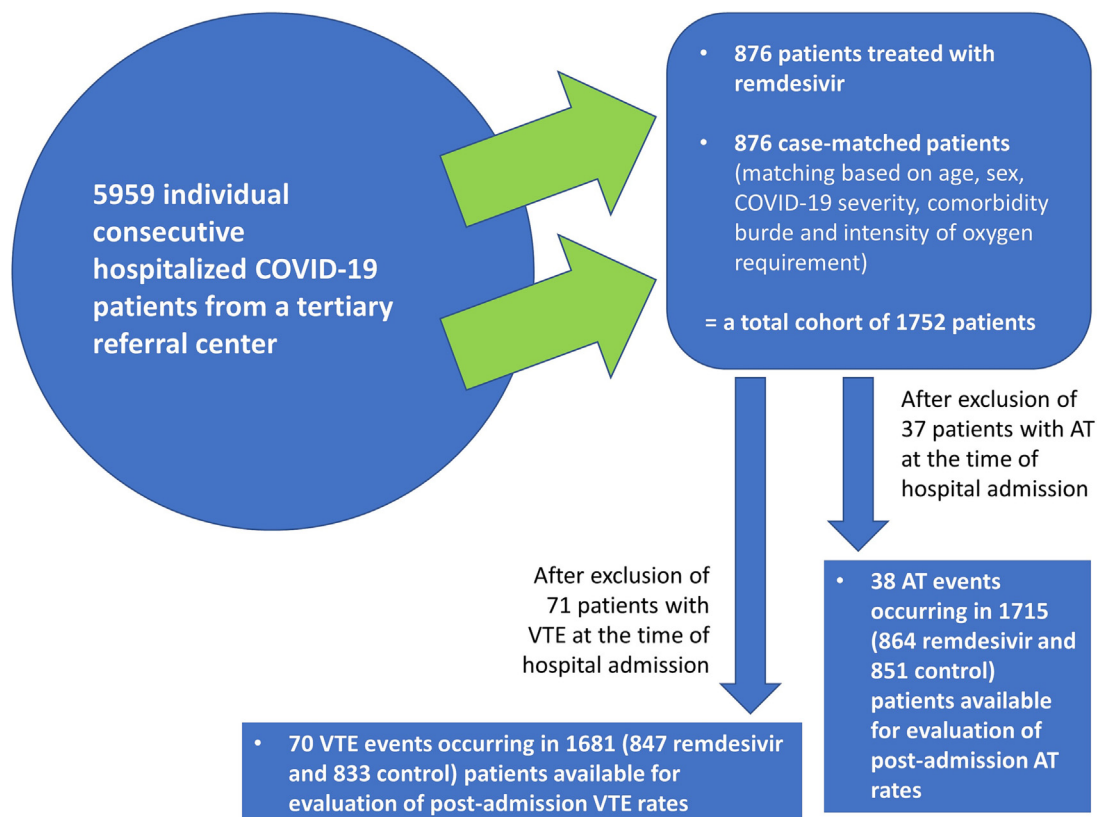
5959 individual consecutive hospitalized COVID-19 patients from a tertiary referral center

• 876 patients treated with remdesivir

• 876 case-matched patients (matching based on age, sex, COVID-19 severity, comorbidity burde and intensity of oxygen requirement)

= a total cohort of 1752 patients

After exclusion of 37 patients with AT at the time of hospital admission

After exclusion of 71 patients with VTE at the time of hospital admission

• 38 AT events occurring in 1715 (864 remdesivir and 851 control) patients available for evaluation of post-admission AT rates

• 70 VTE events occurring in 1681 (847 remdesivir and 833 control) patients available for evaluation of post-admission VTE rates